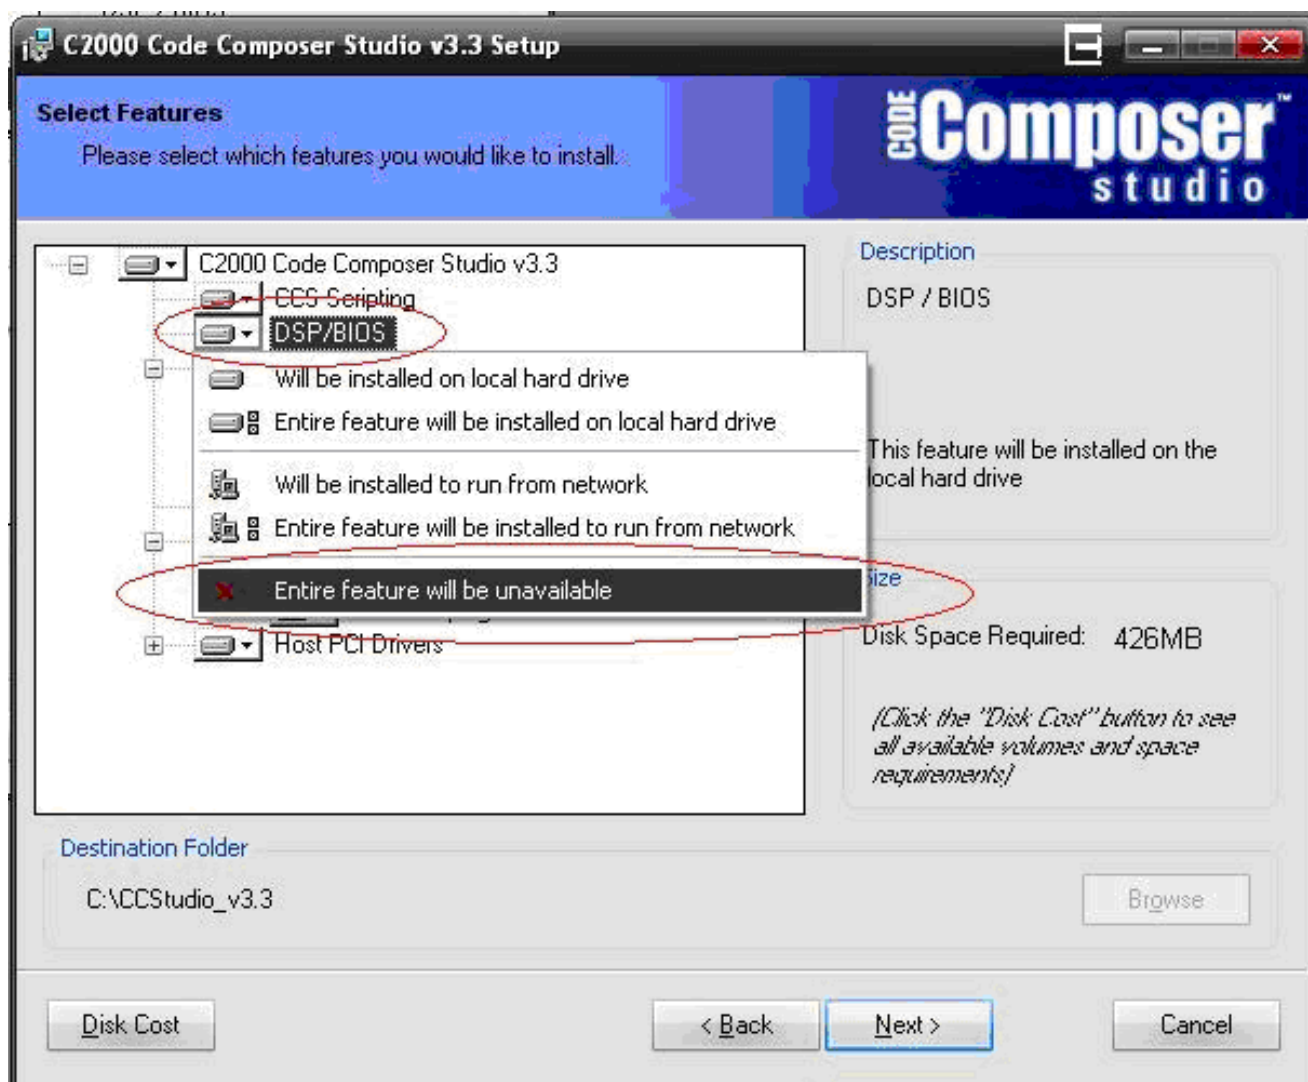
C2000 Code Composer Studio v3.3 Setup

Select Features
Please select which features you would like to install.

CODE Composer™ studio

C2000 Code Composer Studio v3.3
CCS Scripting
DSP/BIOS
Will be installed on local hard drive
Entire feature will be installed on local hard drive
Will be installed to run from network
Entire feature will be installed to run from network
Entire feature will be unavailable
Host PCI Drivers

Description
DSP / BIOS

This feature will be installed on the local hard drive

Size
Disk Space Required: 426MB

(Click the "Disk Cost" button to see all available volumes and space requirements)

Destination Folder
C:\CCStudio_v3.3
Browse

Disk Cost
< Back
Next >
Cancel